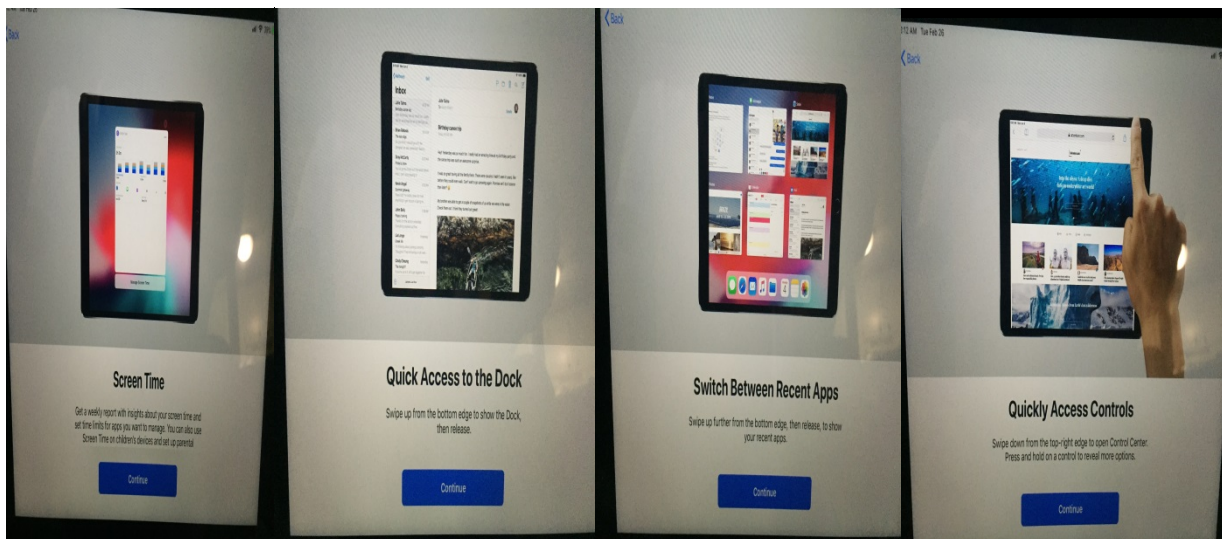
Back

Screen Time

Get a weekly report with insights about your screen time and set time limits for apps you want to manage. You can also use Screen Time on children's devices and set up parental

Continue

Inbox

Quick Access to the Dock

Swipe up from the bottom edge to show the Dock, then release.

Continue

Back

Switch Between Recent Apps

Swipe up further from the bottom edge, then release, to show your recent apps.

Continue

9:12 AM Tue Feb 26

Back

Quickly Access Controls

Swipe down from the top-right edge to open Control Center. Press and hold on a control to reveal more options.

Continue